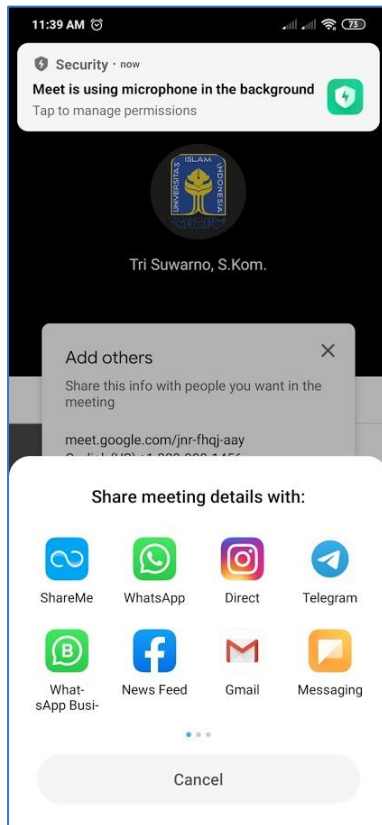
11:39 AM

73

Security · now

Meet is using microphone in the background

Tap to manage permissions

UNIVERSITAS ISLAM INDONESIA

Tri Suwarno, S.Kom.

Add others

Share this info with people you want in the meeting

meet.google.com/jnr-fhqj-aay

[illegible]

Share meeting details with:

ShareMe

WhatsApp

Direct

Telegram

What-sApp Busi-

News Feed

Gmail

Messaging

Cancel